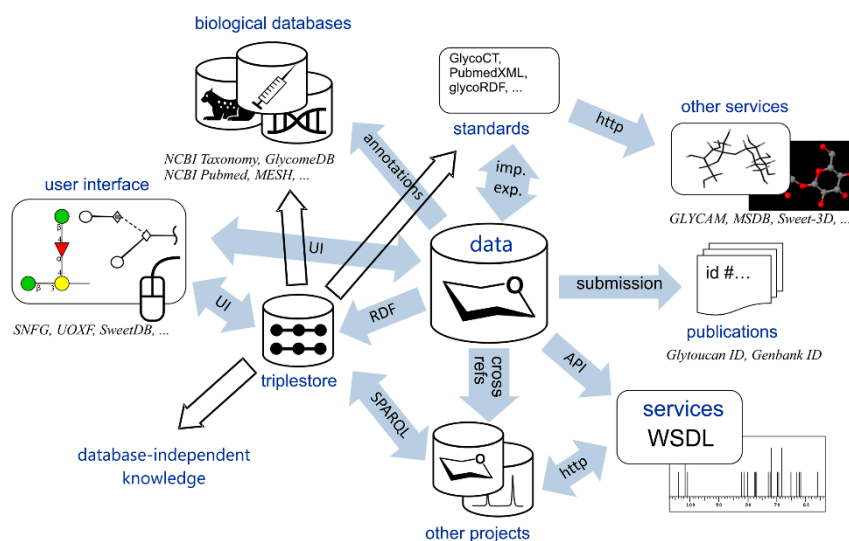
biological databases

NCBI Taxonomy, GlycomeDB
NCBI Pubmed, MESH, ...

GlycoCT,
PubmedXML,
glycoRDF, ...

standards

http

other services

GLYCAM, MSDB, Sweet-3D, ...

user interface

β
α
4
β 3

SNFG, UOXF, SweetDB, ...

annotations

imp.
exp.

UI

data

submission

id #...

publications

Glytoucan ID, Genbank ID

UI

RDF

triplestore

cross
refs

API

services
WSDL

SPARQL

http

database-independent
knowledge

other projects